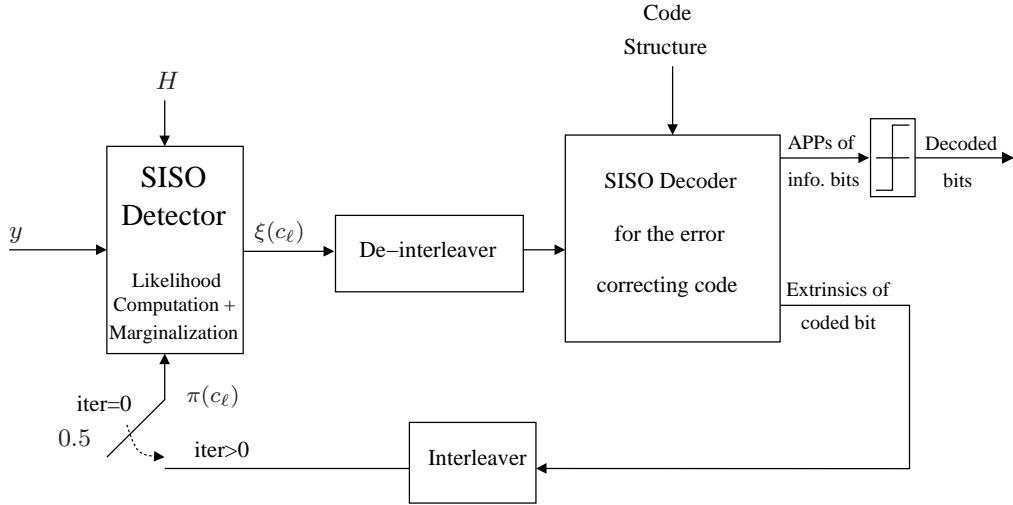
Code Structure

$H$

SISO Detector

Likelihood Computation + Marginalization

$y$

$\xi(c_\ell)$

De−interleaver

SISO Decoder for the error correcting code

APPs of info. bits

Decoded bits

Extrinsics of coded bit

$\pi(c_\ell)$

iter=0

0.5

iter>0

Interleaver